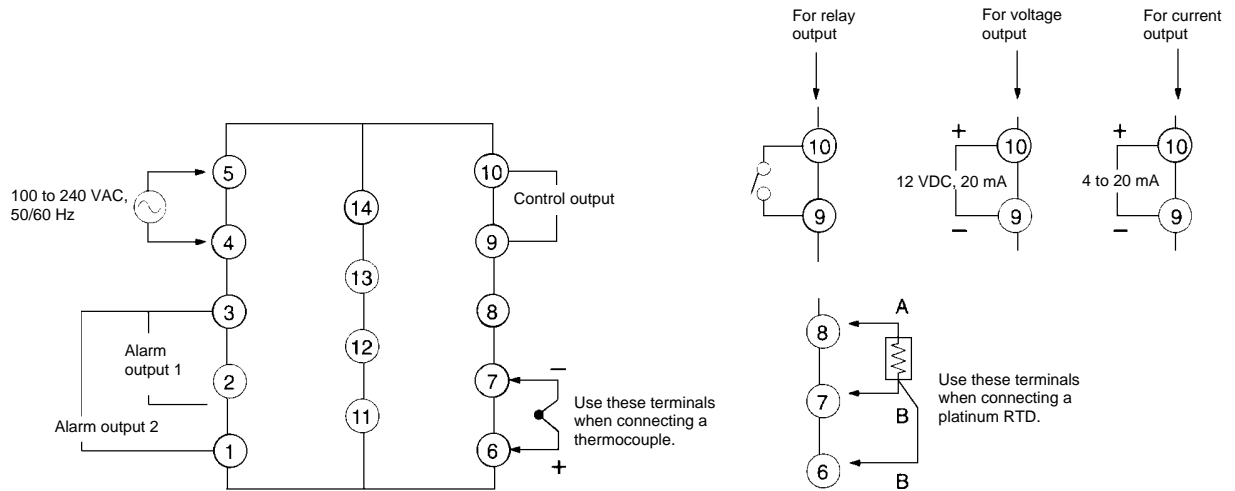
For relay output

For voltage output

For current output

100 to 240 VAC, 50/60 Hz

5

4

3

2

1

Alarm output 1

Alarm output 2

14

13

12

11

10

9

8

7

6

Control output

−

+

Use these terminals when connecting a thermocouple.

10

9

+

10

12 VDC, 20 mA

9

−

+

10

4 to 20 mA

9

−

8

7

6

A

B

B

Use these terminals when connecting a platinum RTD.